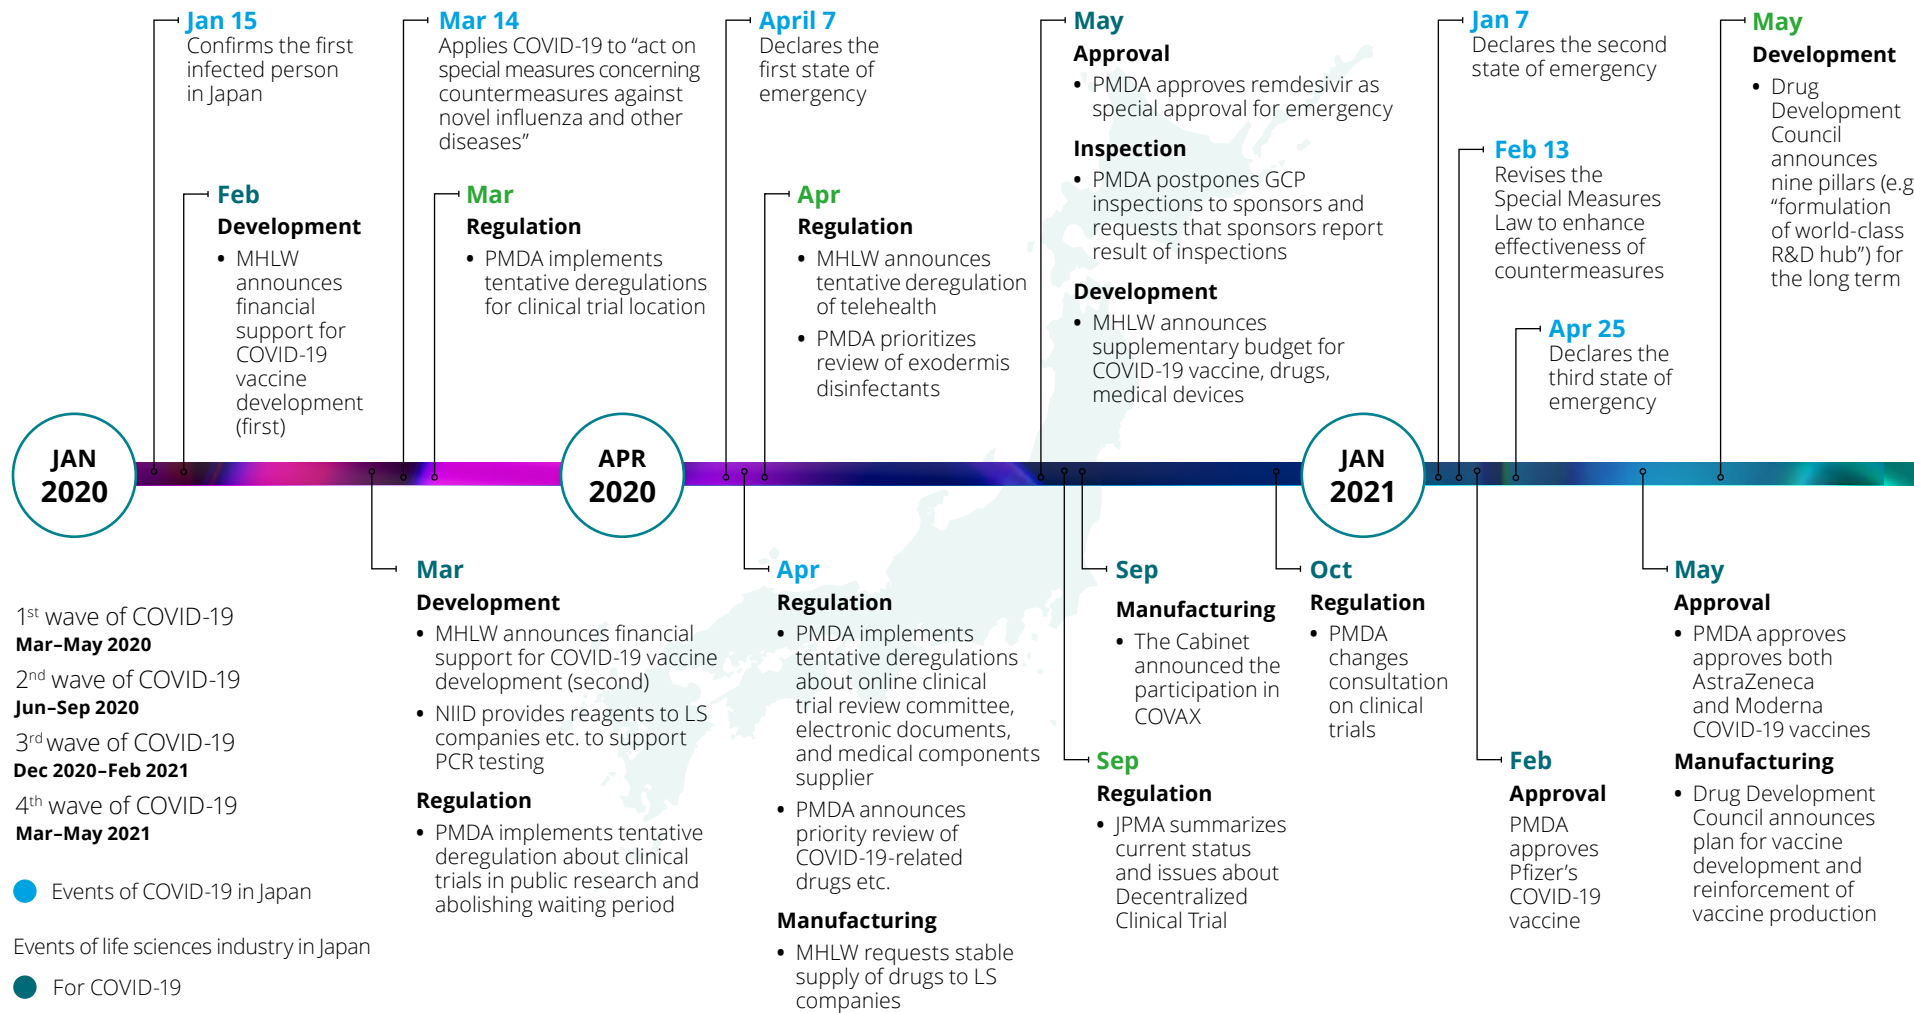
Jan 15
Confirms the first infected person in Japan

Feb
Development
• MHLW announces financial support for COVID-19 vaccine development (first)

Mar 14
Applies COVID-19 to "act on special measures concerning countermeasures against novel influenza and other diseases"

Mar
Regulation
• PMDA implements tentative deregulations for clinical trial location

April 7
Declares the first state of emergency

Apr
Regulation
• MHLW announces tentative deregulation of telehealth
• PMDA prioritizes review of exodermis disinfectants

May
Approval
• PMDA approves remdesivir as special approval for emergency
Inspection
• PMDA postpones GCP inspections to sponsors and requests that sponsors report result of inspections
Development
• MHLW announces supplementary budget for COVID-19 vaccine, drugs, medical devices

Jan 7
Declares the second state of emergency

Feb 13
Revises the Special Measures Law to enhance effectiveness of countermeasures

Apr 25
Declares the third state of emergency

May
Development
• Drug Development Council announces nine pillars (e.g "formulation of world-class R&D hub") for the long term

JAN 2020

APR 2020

JAN 2021

1st wave of COVID-19
Mar–May 2020
2nd wave of COVID-19
Jun–Sep 2020
3rd wave of COVID-19
Dec 2020–Feb 2021
4th wave of COVID-19
Mar–May 2021

Events of COVID-19 in Japan

Events of life sciences industry in Japan

For COVID-19

Mar
Development
• MHLW announces financial support for COVID-19 vaccine development (second)
• NIID provides reagents to LS companies etc. to support PCR testing
Regulation
• PMDA implements tentative deregulation about clinical trials in public research and abolishing waiting period

Apr
Regulation
• PMDA implements tentative deregulations about online clinical trial review committee, electronic documents, and medical components supplier
• PMDA announces priority review of COVID-19-related drugs etc.
Manufacturing
• MHLW requests stable supply of drugs to LS companies

Sep
Manufacturing
• The Cabinet announced the participation in COVAX

Sep
Regulation
• JPMA summarizes current status and issues about Decentralized Clinical Trial

Oct
Regulation
• PMDA changes consultation on clinical trials

Feb
Approval
PMDA approves Pfizer's COVID-19 vaccine

May
Approval
• PMDA approves approves both AstraZeneca and Moderna COVID-19 vaccines
Manufacturing
• Drug Development Council announces plan for vaccine development and reinforcement of vaccine production